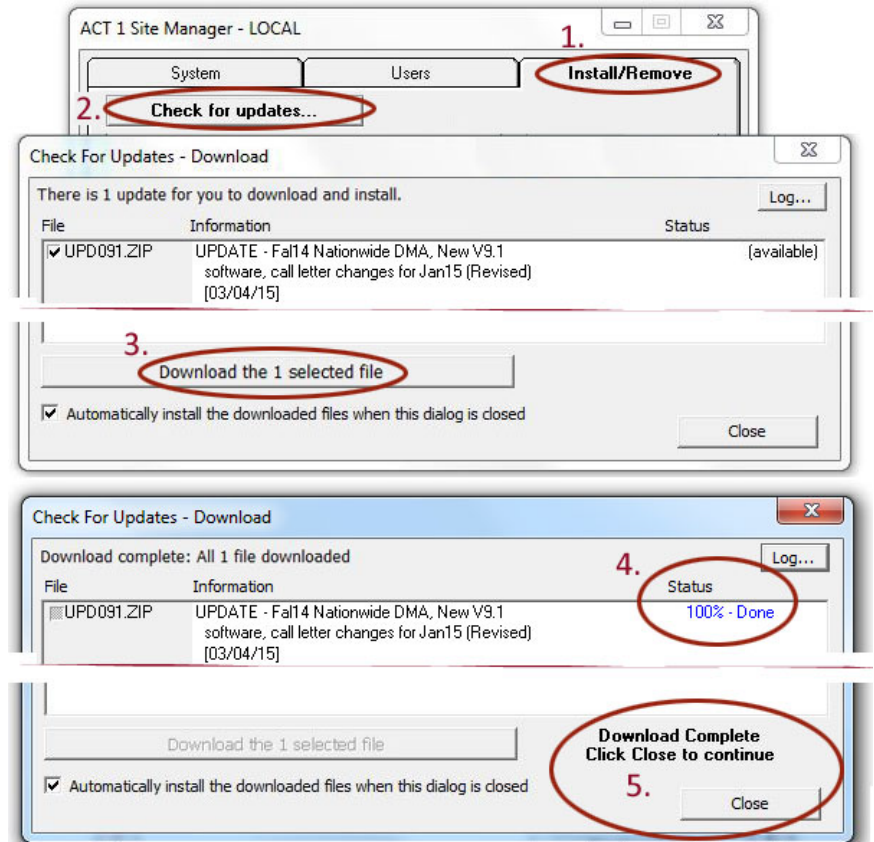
ACT 1 Site Manager - LOCAL

1.

System

Users

Install/Remove

2.

Check for updates...

Check For Updates - Download

There is 1 update for you to download and install.

Log...

File

Information

Status

UPD091.ZIP

UPDATE - Fal14 Nationwide DMA, New V9.1 software, call letter changes for Jan15 (Revised) [03/04/15]

(available)

3.

Download the 1 selected file

Automatically install the downloaded files when this dialog is closed

Close

Check For Updates - Download

Download complete: All 1 file downloaded

4.

Log...

File

Information

Status

UPD091.ZIP

UPDATE - Fal14 Nationwide DMA, New V9.1 software, call letter changes for Jan15 (Revised) [03/04/15]

100% - Done

Download the 1 selected file

Download Complete
Click Close to continue

5.

Automatically install the downloaded files when this dialog is closed

Close